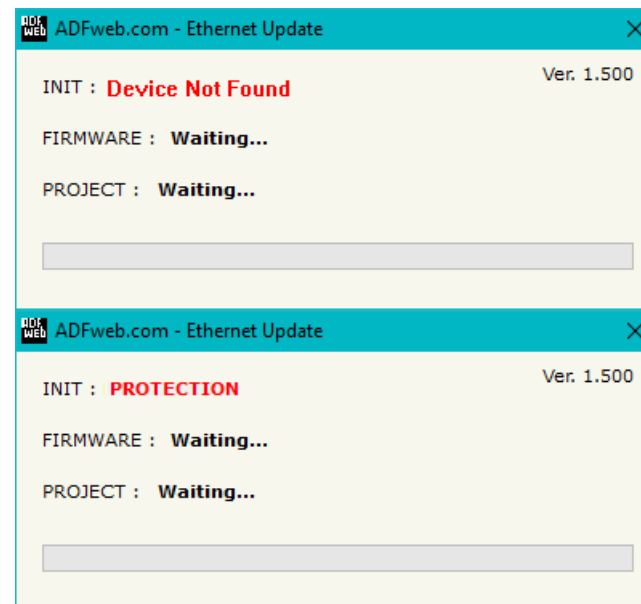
ADF web ADFweb.com - Ethernet Update ×

Ver. 1.500

INIT : Device Not Found

FIRMWARE : Waiting...

PROJECT : Waiting...

ADF web ADFweb.com - Ethernet Update ×

Ver. 1.500

INIT : PROTECTION

FIRMWARE : Waiting...

PROJECT : Waiting...